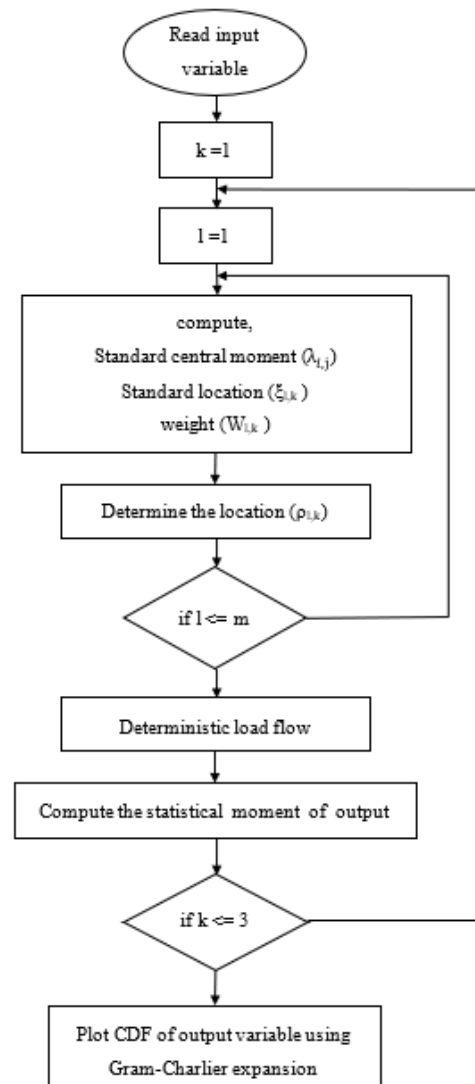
Read input variable

k =1

l =1

compute,
Standard central moment ($\lambda_{l,j}$)
Standard location ($\xi_{l,k}$)
weight ($W_{l,k}$)

Determine the location ($\rho_{l,k}$)

if l <= m

Deterministic load flow

Compute the statistical moment of output

if k <= 3

Plot CDF of output variable using Gram-Charlier expansion